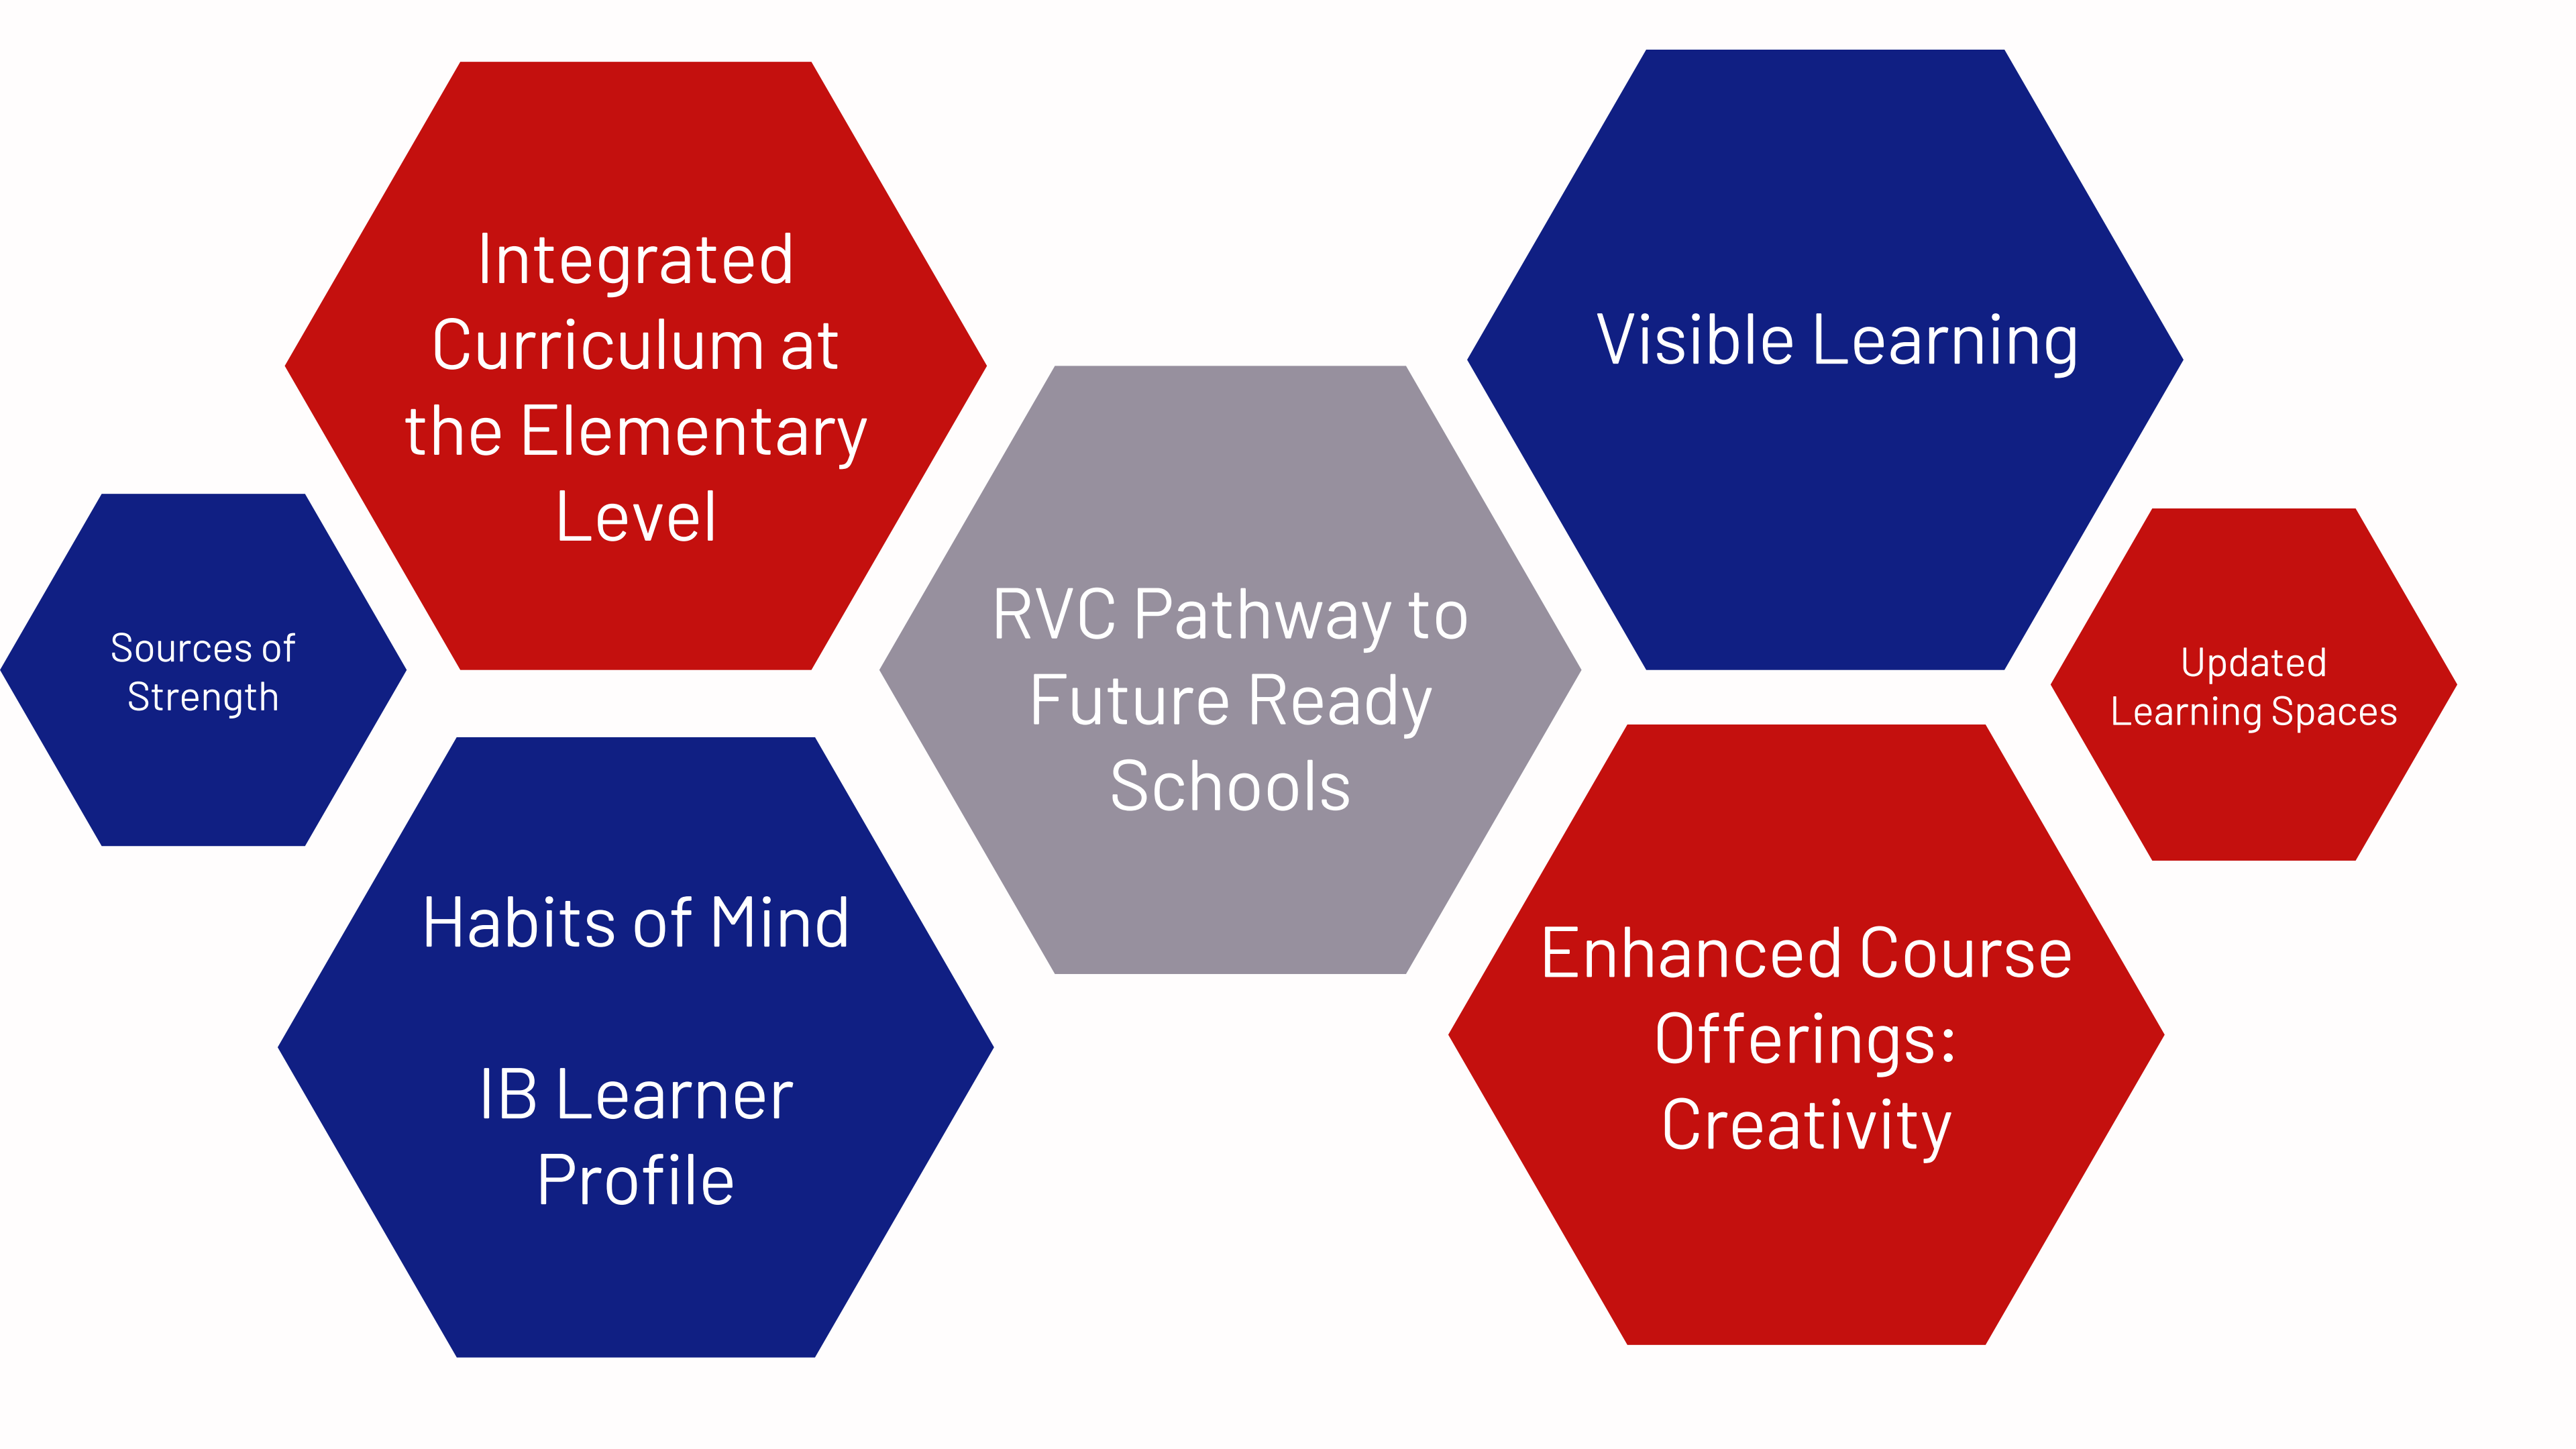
Integrated Curriculum at the Elementary Level

Visible Learning

Sources of Strength

RVC Pathway to Future Ready Schools

Updated Learning Spaces

Habits of Mind

IB Learner Profile

Enhanced Course Offerings: Creativity